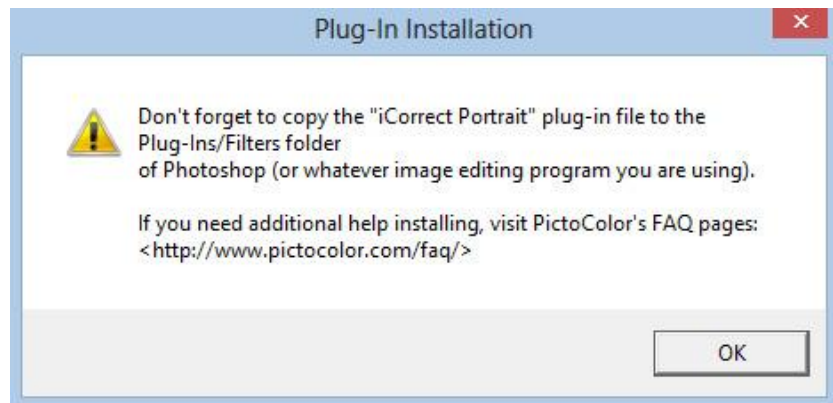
Plug-In Installation

Don't forget to copy the "iCorrect Portrait" plug-in file to the Plug-Ins/Filters folder
of Photoshop (or whatever image editing program you are using).

If you need additional help installing, visit PictoColor's FAQ pages: <http://www.pictocolor.com/faq/>

OK